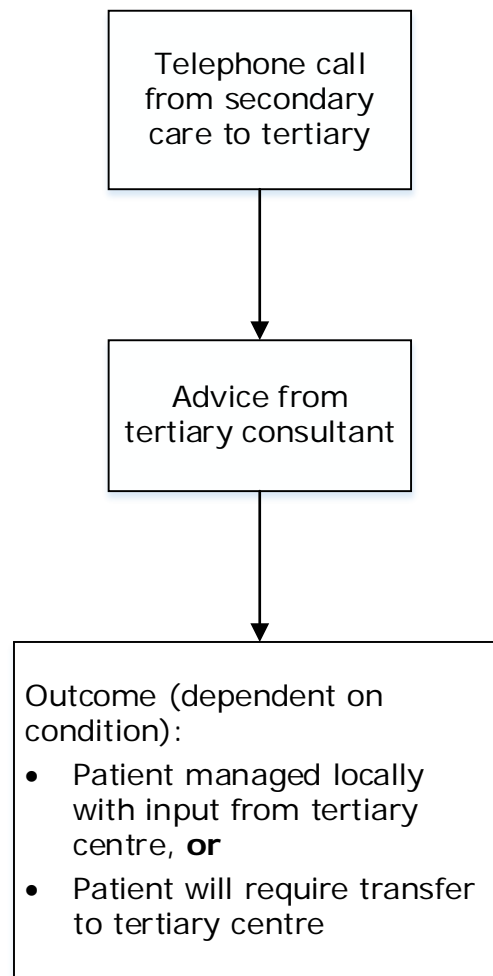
Telephone call from secondary care to tertiary

Advice from tertiary consultant

Outcome (dependent on condition):

- Patient managed locally with input from tertiary centre, **or**
- Patient will require transfer to tertiary centre